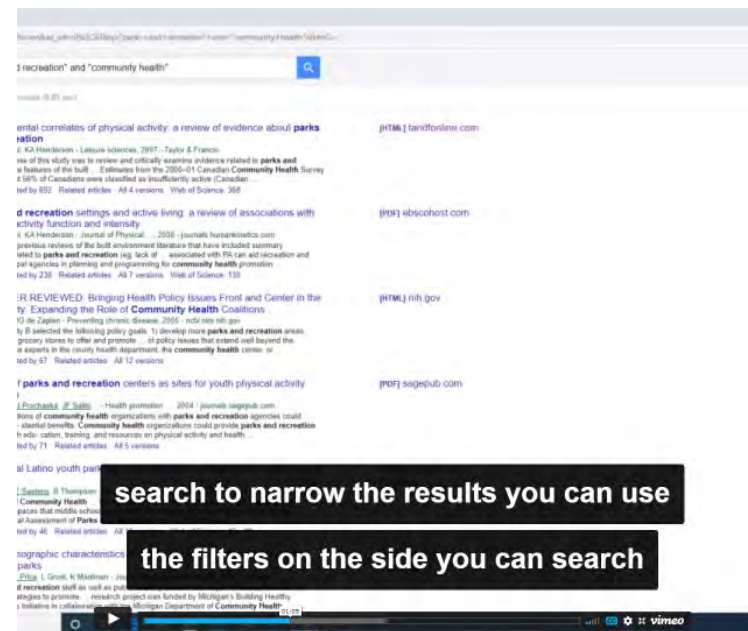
d recreation" and "community health"

ental correlates of physical activity: a review of evidence about parks ration

[HTML] tandfonline.com

i, KA Henderson - Leisure sciences, 2007 - Taylor & Francis

se of this study was to review and critically examine evidence related to parks and e features of the built ... Estimates from the 2000–01 Canadian Community Health Survey t 56% of Canadians were classified as insufficiently active (Canadian ...

ted by 692 Related articles All 4 versions Web of Science: 368

d recreation settings and active living: a review of associations with ctivity function and intensity

[PDF] ebscohost.com

i, KA Henderson - Journal of Physical ..., 2008 - journals.humankinetics.com

previous reviews of the built environment literature that have included summary elated to parks and recreation (eg, lack of ... associated with PA can aid recreation and pal agencies in planning and programming for community health promotion

ted by 238 Related articles All 7 versions Web of Science: 130

ER REVIEWED: Bringing Health Policy Issues Front and Center in the y: Expanding the Role of Community Health Coalitions

[HTML] nih.gov

IO de Zapien - Preventing chronic disease, 2005 - ncbi.nlm.nih.gov

ty B selected the following policy goals: 1) develop more parks and recreation areas, grocery stores to offer and promote ... of policy issues that extend well beyond the e experts in the county health department, the community health center, or

ted by 67 Related articles All 12 versions

f parks and recreation centers as sites for youth physical activity

[PDF] sagepub.com

J Prochaska, JF Sallis - Health promotion ..., 2004 - journals.sagepub.com

tions of community health organizations with parks and recreation agencies could ...ential benefits. Community health organizations could provide parks and recreation h edu- cation, training, and resources on physical activity and health ...

ted by 71 Related articles All 5 versions

al Latino youth park

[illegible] Community Health paces that middle schoo al Assessment of Parks ted by 46 Related articles

ographic characteristics parks

Price, L Groat, K Maslinan d recreation staff as well as pub ategies to promote ... research project was funded by Michigan's Building Healthy Initiative in collaboration with the Michigan Department of Community Health

search to narrow the results you can use

the filters on the side you can search

01:09

vimeo